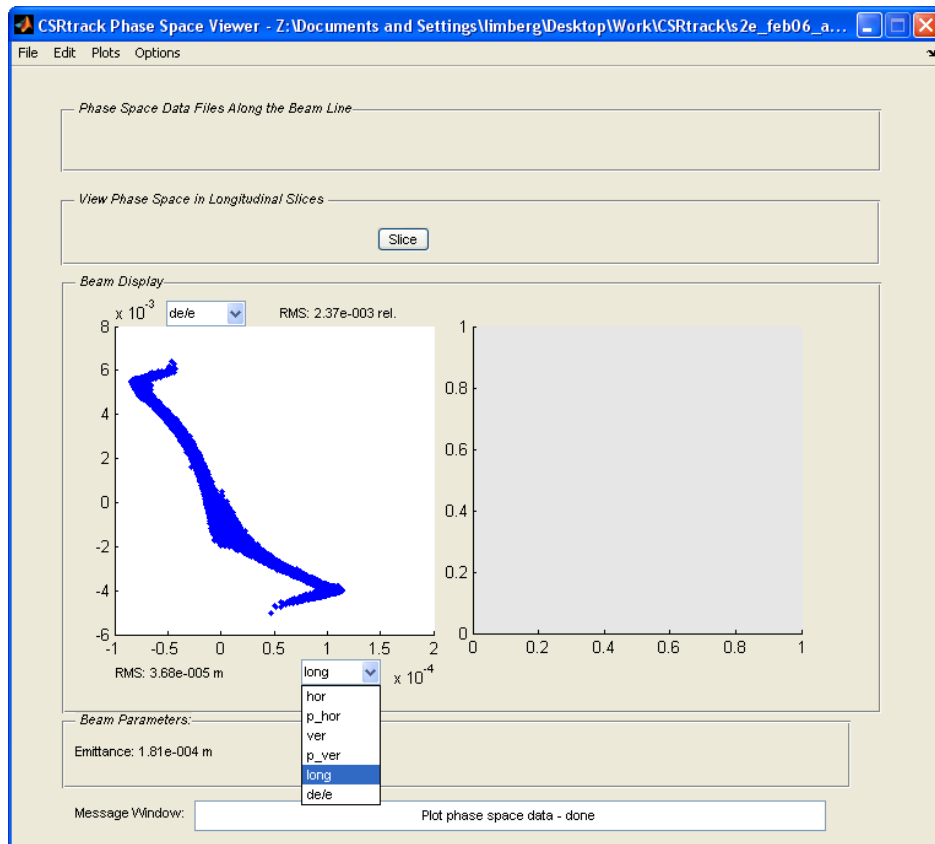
CSRtrack Phase Space Viewer - Z:\Documents and Settings\limberg\Desktop\Work\CSRtrack\s2e_feb06_a...

File Edit Plots Options

Phase Space Data Files Along the Beam Line

View Phase Space in Longitudinal Slices

Slice

Beam Display

$x\ 10^{-3}$ de/e RMS: 2.37e-003 rel.

8
6
4
2
0
-2
-4
-6

-1 -0.5 0 0.5 1 1.5 2

1
0.8
0.6
0.4
0.2
0

0 0.2 0.4 0.6 0.8 1

RMS: 3.68e-005 m long $x\ 10^{-4}$

hor
p_hor
ver
p_ver
long
de/e

Beam Parameters:

Emittance: 1.81e-004 m

Message Window: Plot phase space data - done